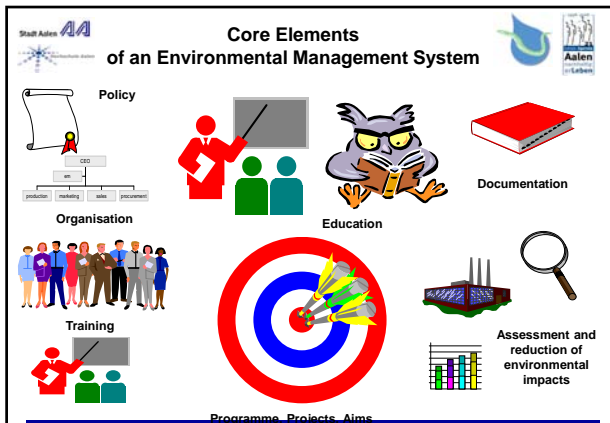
Stadt Aalen

Hochschule Aalen

Core Elements of an Environmental Management System

Aalen

erLeben

Policy

CEO

em

production

marketing

sales

procurement

Organisation

Education

Documentation

Training

Assessment and reduction of environmental impacts

Programme, Projects, Aims